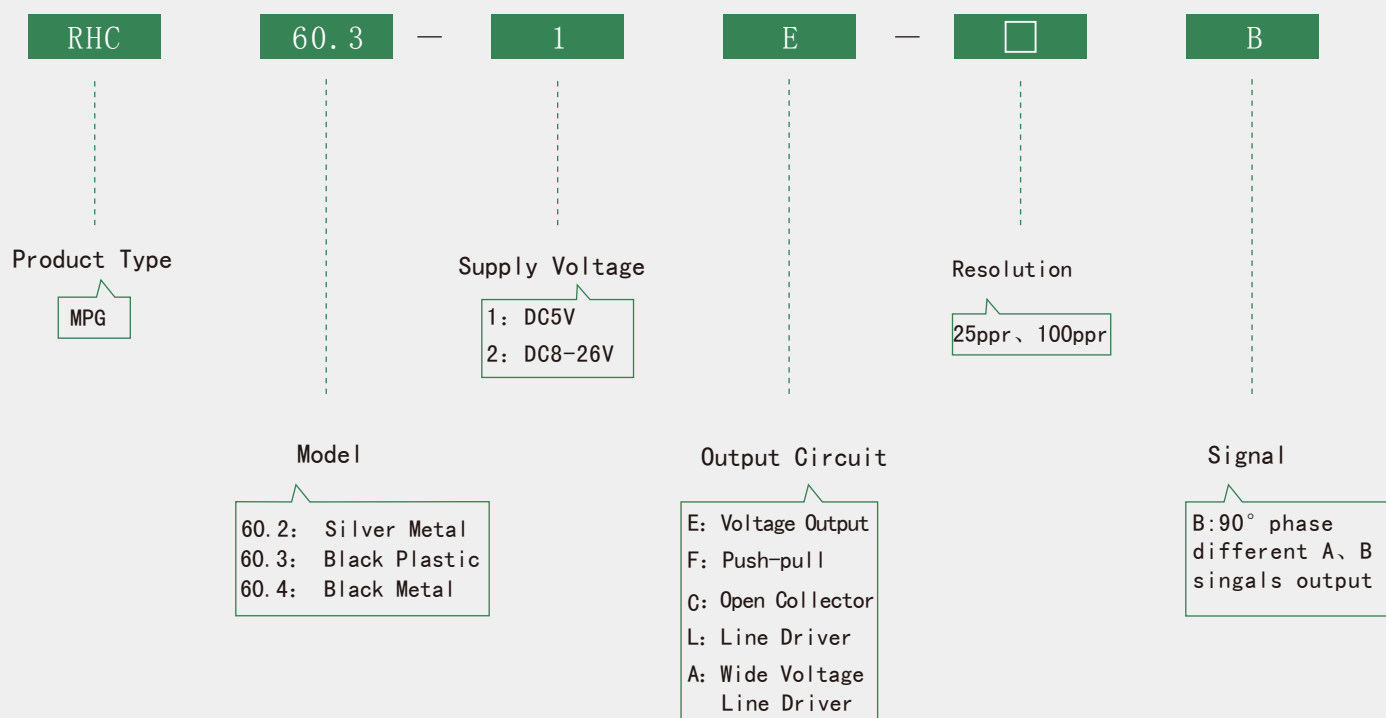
RHC 60.3 — 1 E — □ B

Product Type

MPG

Supply Voltage

1: DC5V
2: DC8-26V

Resolution

25ppr、100ppr

Model

60.2: Silver Metal
60.3: Black Plastic
60.4: Black Metal

Output Circuit

E: Voltage Output
F: Push-pull
C: Open Collector
L: Line Driver
A: Wide Voltage Line Driver

Signal

B:90° phase different A、B singals output